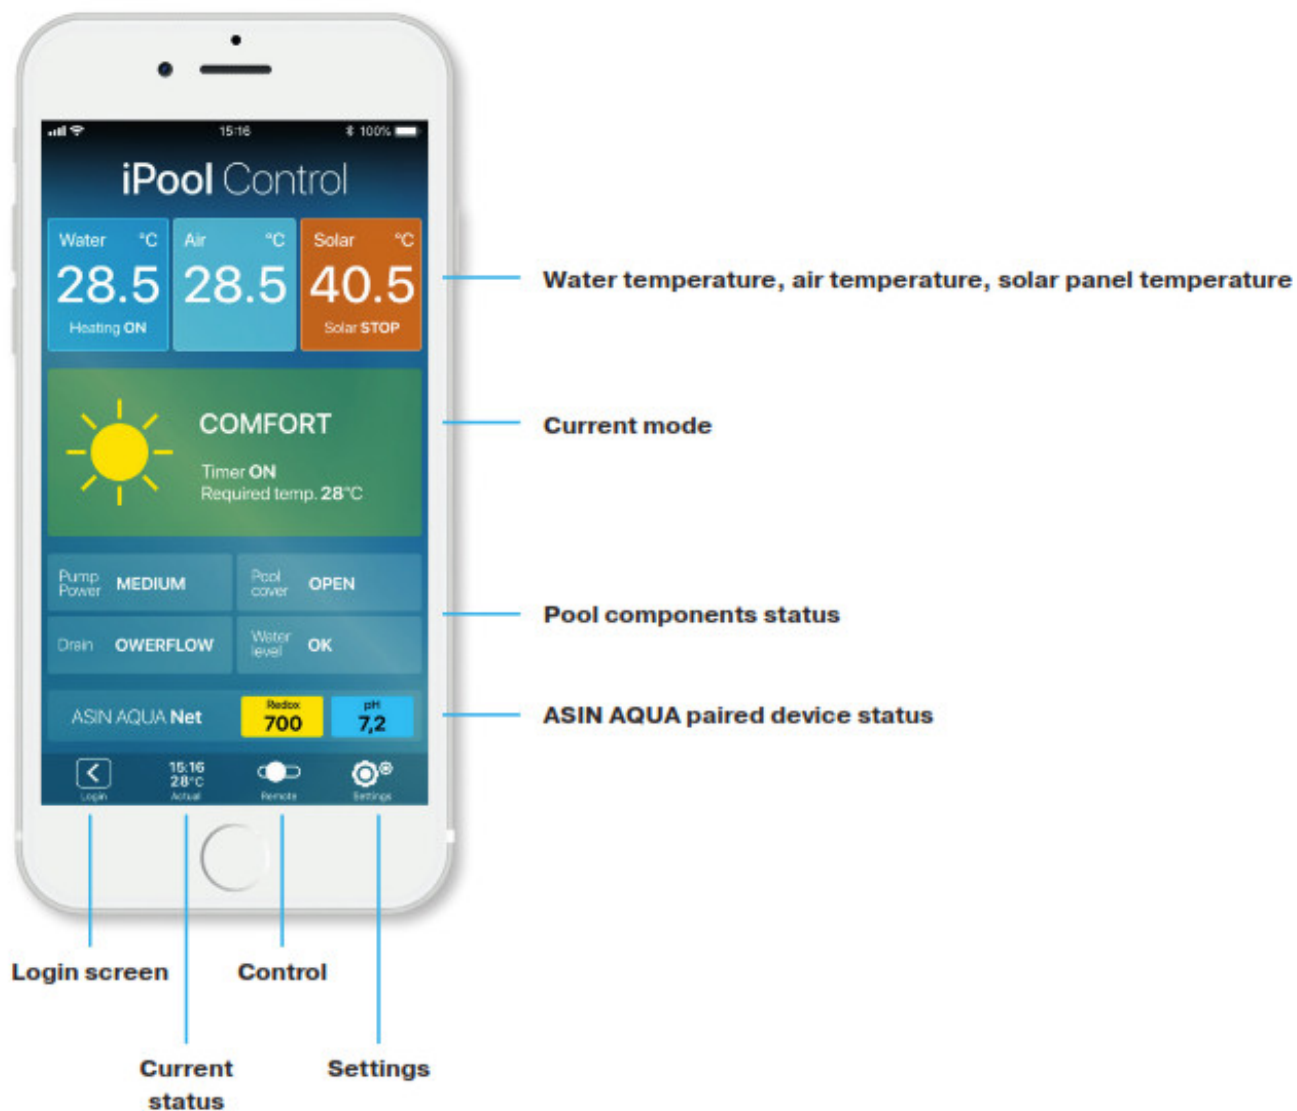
15:16
100%

iPool Control

Water °C
28.5
Heating ON

Air °C
28.5

Solar °C
40.5
Solar STOP

Water temperature, air temperature, solar panel temperature

COMFORT
Timer ON
Required temp. 28°C

Current mode

Pump Power MEDIUM
Pool cover OPEN
Drain OWERFLOW
Water level OK

Pool components status

ASIN AQUA Net
Redox 700
pH 7,2

ASIN AQUA paired device status

Login
15:16 28°C Actual
Remote
Settings

Login screen
Control
Current status
Settings